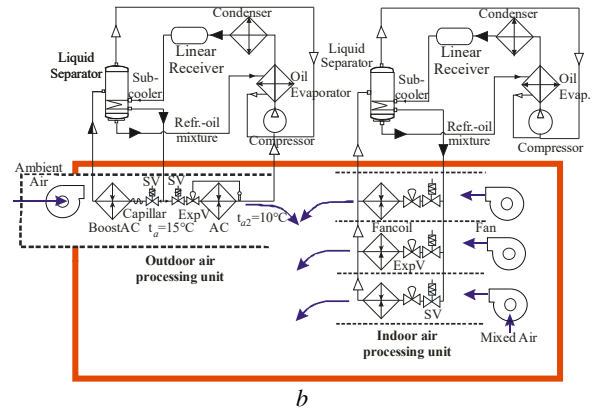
Condenser
Liquid Separator
Linear Receiver
Sub-cooler
Oil
Evaporator
Refr.-oil mixture
Compressor
Condenser
Liquid Separator
Linear Receiver
Sub-cooler
Oil
Evap.
Refr.-oil mixture
Compressor
Ambient Air
SV
SV
BoostAC
Capillar
ExpV
AC
$t_a=15°C$
$t_{a2}=10°C$
Fancoil
Fan
ExpV
SV
Outdoor air processing unit
Indoor air processing unit
Mixed Air
b